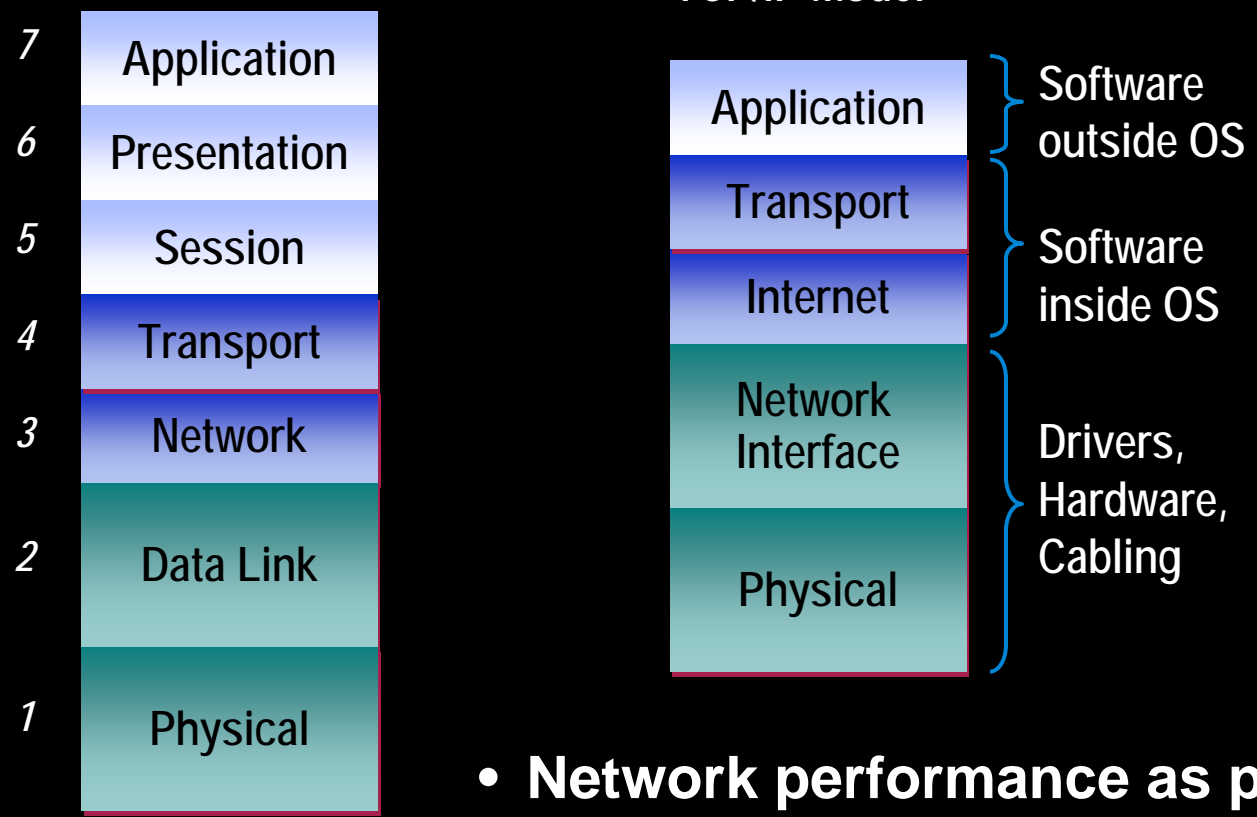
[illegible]

7 Application
6 Presentation
5 Session
4 Transport
3 Network
2 Data Link
1 Physical

Application
Transport
Internet
Network Interface
Physical

Software outside OS

Software inside OS

Drivers, Hardware, Cabling

• Network performance as p